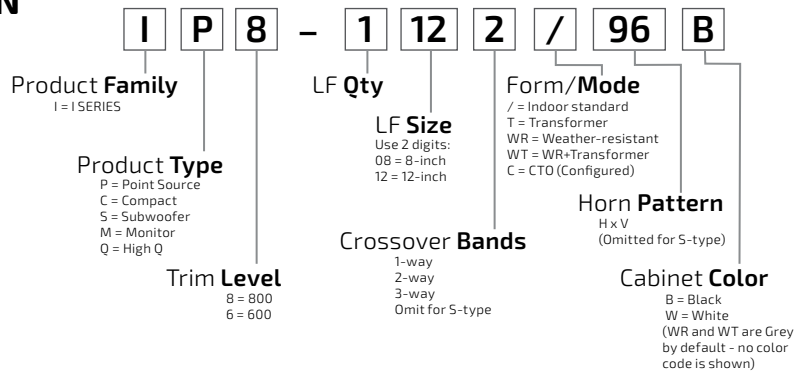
N

I P 8 – 1 12 2 / 96 B

Product **Family**
I = I SERIES

Product **Type**
P = Point Source
C = Compact
S = Subwoofer
M = Monitor
Q = High Q

Trim **Level**
8 = 800
6 = 600

LF **Qty**

LF **Size**
Use 2 digits:
08 = 8-inch
12 = 12-inch

Crossover **Bands**
1-way
2-way
3-way
Omit for S-type

Form/**Mode**
/ = Indoor standard
T = Transformer
WR = Weather-resistant
WT = WR+Transformer
C = CTO (Configured)

Horn **Pattern**
H x V
(Omitted for S-type)

Cabinet **Color**
B = Black
W = White
(WR and WT are Grey by default - no color code is shown)